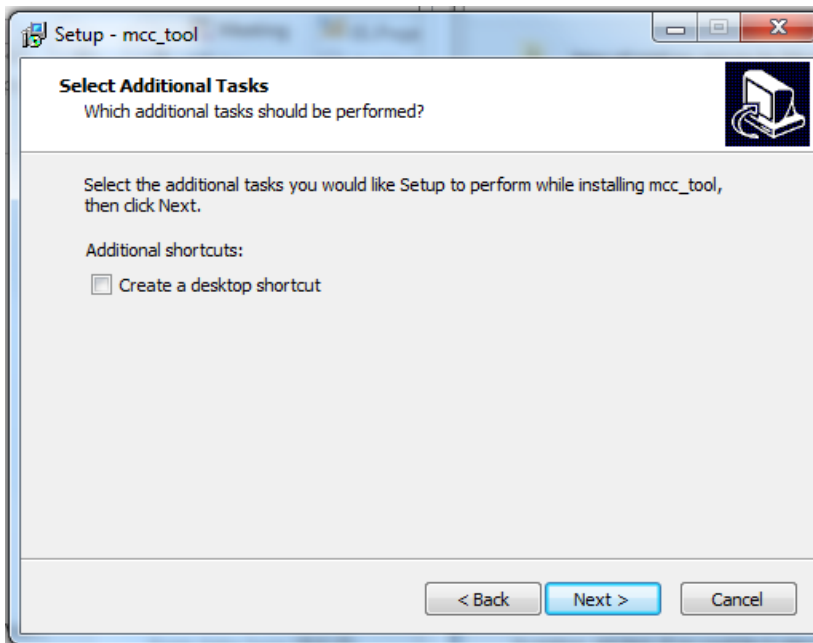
Setup - mcc_tool

Select Additional Tasks
Which additional tasks should be performed?

Select the additional tasks you would like Setup to perform while installing mcc_tool, then click Next.

Additional shortcuts:

Create a desktop shortcut

< Back
Next >
Cancel